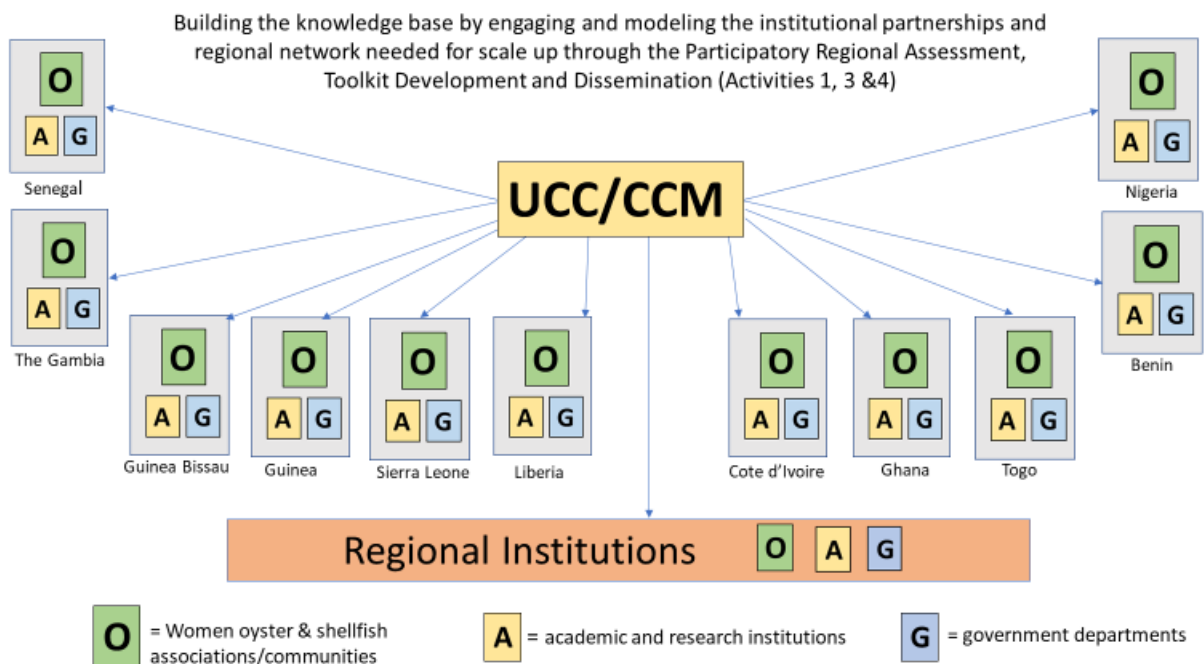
Building the knowledge base by engaging and modeling the institutional partnerships and regional network needed for scale up through the Participatory Regional Assessment, Toolkit Development and Dissemination (Activities 1, 3 &4)

O
A G
Senegal

O
A G
The Gambia

O
A G
Nigeria

O
A G
Benin

UCC/CCM

O
A G
Guinea Bissau

O
A G
Guinea

O
A G
Sierra Leone

O
A G
Liberia

O
A G
Cote d'Ivoire

O
A G
Ghana

O
A G
Togo

Regional Institutions O A G

O = Women oyster & shellfish associations/communities

A = academic and research institutions

G = government departments